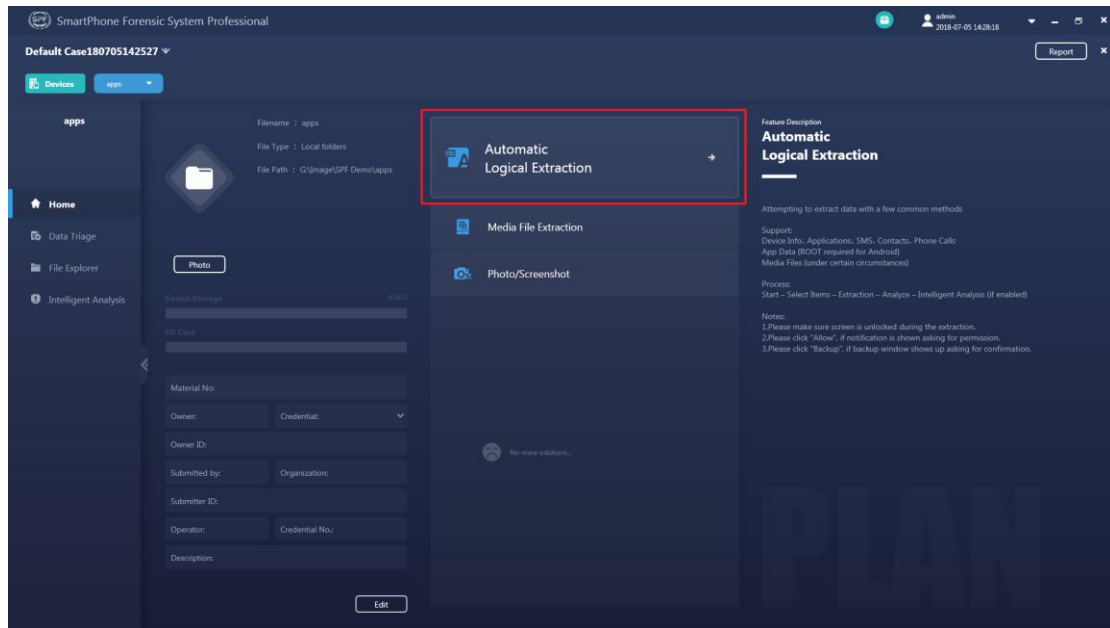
SmartPhone Forensic System Professional

admin
2018-07-05 14:28:16

Default Case180705142527

Report

Devices

apps

apps

Home

Data Triage

File Explorer

Intelligent Analysis

Filename : apps

File Type : Local folders

File Path : G:\Image\SPF Demo\apps

Photo

Device Storage

SD Card

Material No:

Owner:

Credential:

Owner ID:

Submitted by:

Organization:

Submitter ID:

Operator:

Credential No.:

Description:

Edit

Automatic Logical Extraction

Media File Extraction

Photo/Screenshot

No more solutions...

Feature Description

Automatic Logical Extraction

Attempting to extract data with a few common methods

Support:
Device Info、Applications、SMS、Contacts、Phone Calls
App Data (ROOT required for Android)
Media Files (under certain circumstances)

Process:
Start – Select Items – Extraction – Analyze – Intelligent Analysis (if enabled)

Notes:
1.Please make sure screen is unlocked during the extraction.
2.Please click "Allow", if notification is shown asking for permission.
3.Please click "Backup", if backup window shows up asking for confirmation.

PLAN